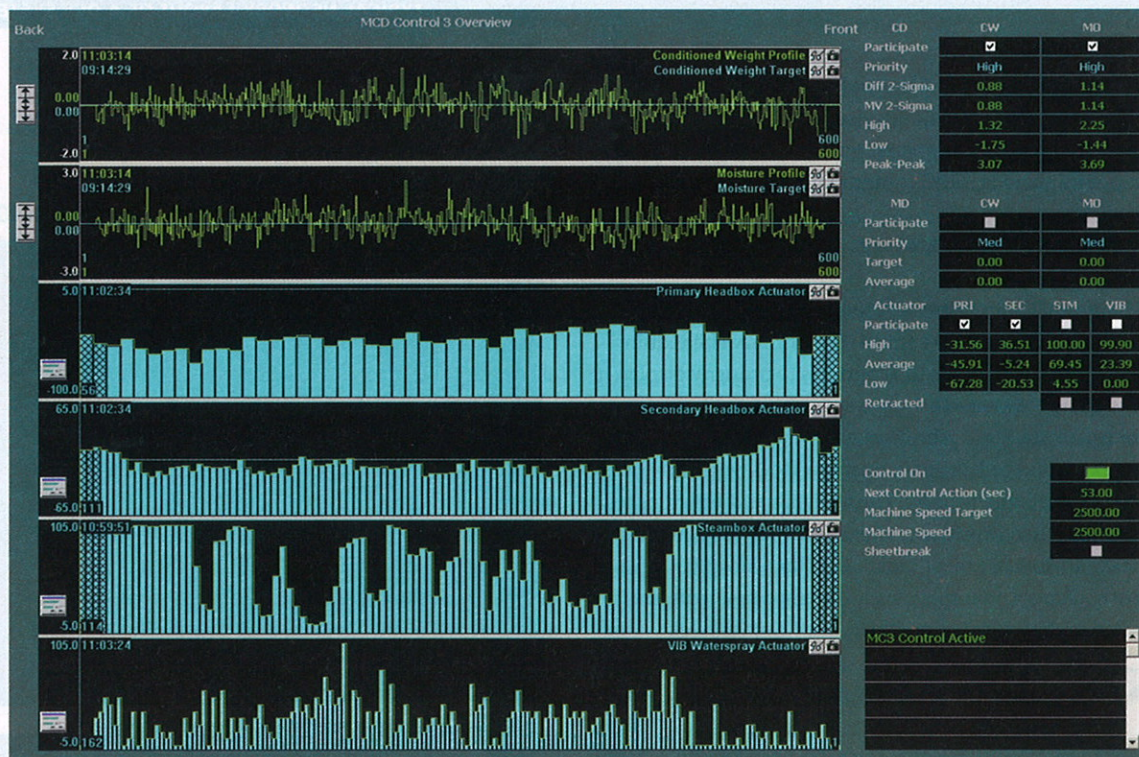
Back MCD Control 3 Overview Front

2.0 11:03:14
09:14:29
Conditioned Weight Profile
Conditioned Weight Target
0.00
0.00
1
1
600
600
2.0

3.0 11:03:14
09:14:29
Moisture Profile
Moisture Target
0.00
0.00
1
1
600
600
-3.0

5.0 11:02:34
Primary Headbox Actuator
-100.0 56
1

65.0 11:02:34
Secondary Headbox Actuator
65.0 111
1

105.0 10:59:51
Steambox Actuator
5.0 114
1

105.0 11:03:24
VIB Waterspray Actuator
-5.0 162
1

| CD | CW | MD |
|---|---|---|
| Participate | ☑ | ☑ |
| Priority | High | High |
| Diff 2-Sigma | 0.88 | 1.14 |
| MV 2-Sigma | 0.88 | 1.14 |
| High | 1.32 | 2.25 |
| Low | -1.75 | -1.44 |
| Peak-Peak | 3.07 | 3.69 |

| MD | CW | MD |
|---|---|---|
| Participate | ☐ | ☐ |
| Priority | Med | Med |
| Target | 0.00 | 0.00 |
| Average | 0.00 | 0.00 |

| Actuator | PRI | SEC | STM | VIB |
|---|---|---|---|---|
| Participate | ☑ | ☑ | ☐ | ☐ |
| High | -31.56 | 36.51 | 100.00 | 99.90 |
| Average | -45.91 | -5.24 | 69.45 | 23.39 |
| Low | -67.28 | -20.53 | 4.55 | 0.00 |
| Retracted | | | ☐ | ☐ |

Control On
Next Control Action (sec) 53.00
Machine Speed Target 2500.00
Machine Speed 2500.00
Sheetbreak

MC3 Control Active